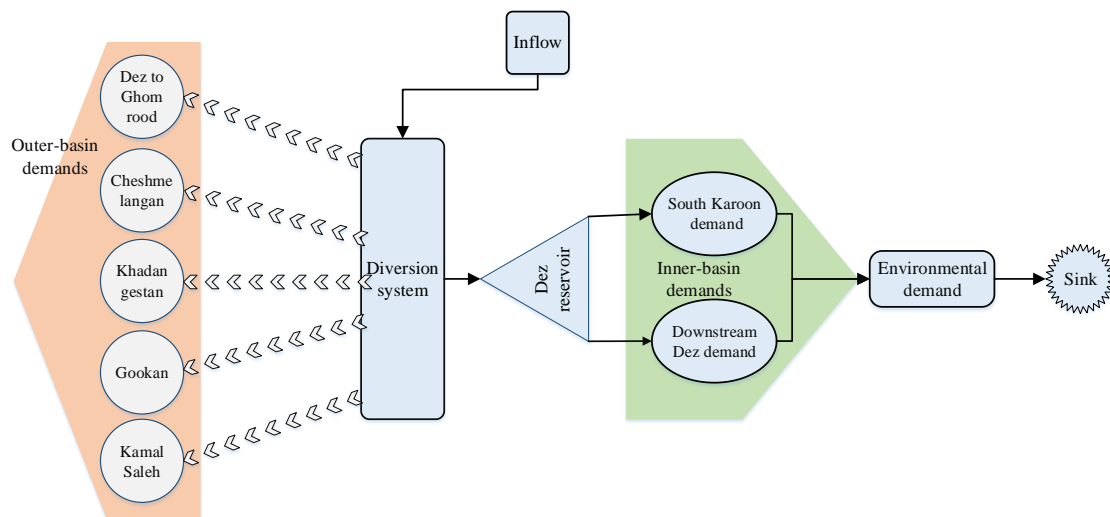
Inflow

Outer-basin demands

Dez to Ghom rood

Cheshme langan

Khadan gestan

Gookan

Kamal Saleh

Diversion system

Dez reservoir

South Karoon demand

Inner-basin demands

Downstream Dez demand

Environmental demand

Sink